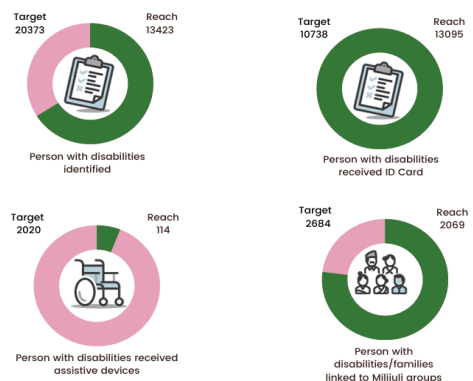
Target
20373

Reach
13423

Person with disabilities identified

Target
10738

Reach
13095

Person with disabilities received ID Card

Target
2020

Reach
114

Person with disabilities received assistive devices

Target
2684

Reach
2069

Person with disabilities/families linked to Milijuli groups